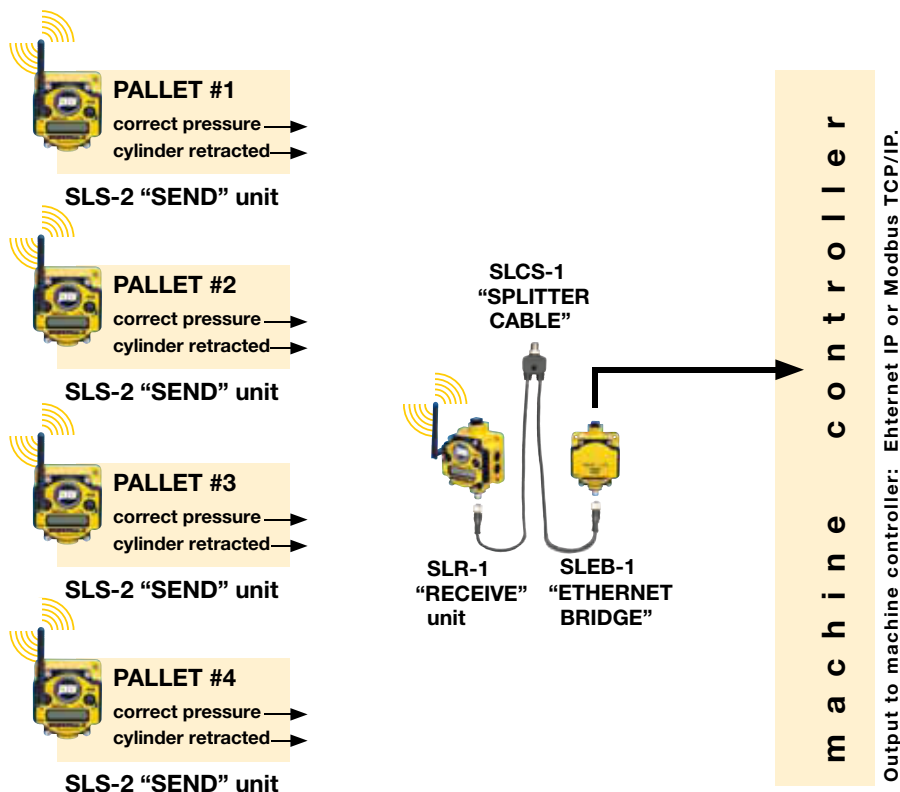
PALLET #1
correct pressure
cylinder retracted

SLS-2 “SEND” unit

PALLET #2
correct pressure
cylinder retracted

SLS-2 “SEND” unit

PALLET #3
correct pressure
cylinder retracted

SLS-2 “SEND” unit

PALLET #4
correct pressure
cylinder retracted

SLS-2 “SEND” unit

SLCS-1
“SPLITTER
CABLE”

SLR-1
“RECEIVE”
unit

SLEB-1
“ETHERNET
BRIDGE”

machine controller

Output to machine controller: Ehternet IP or Modbus TCP/IP.